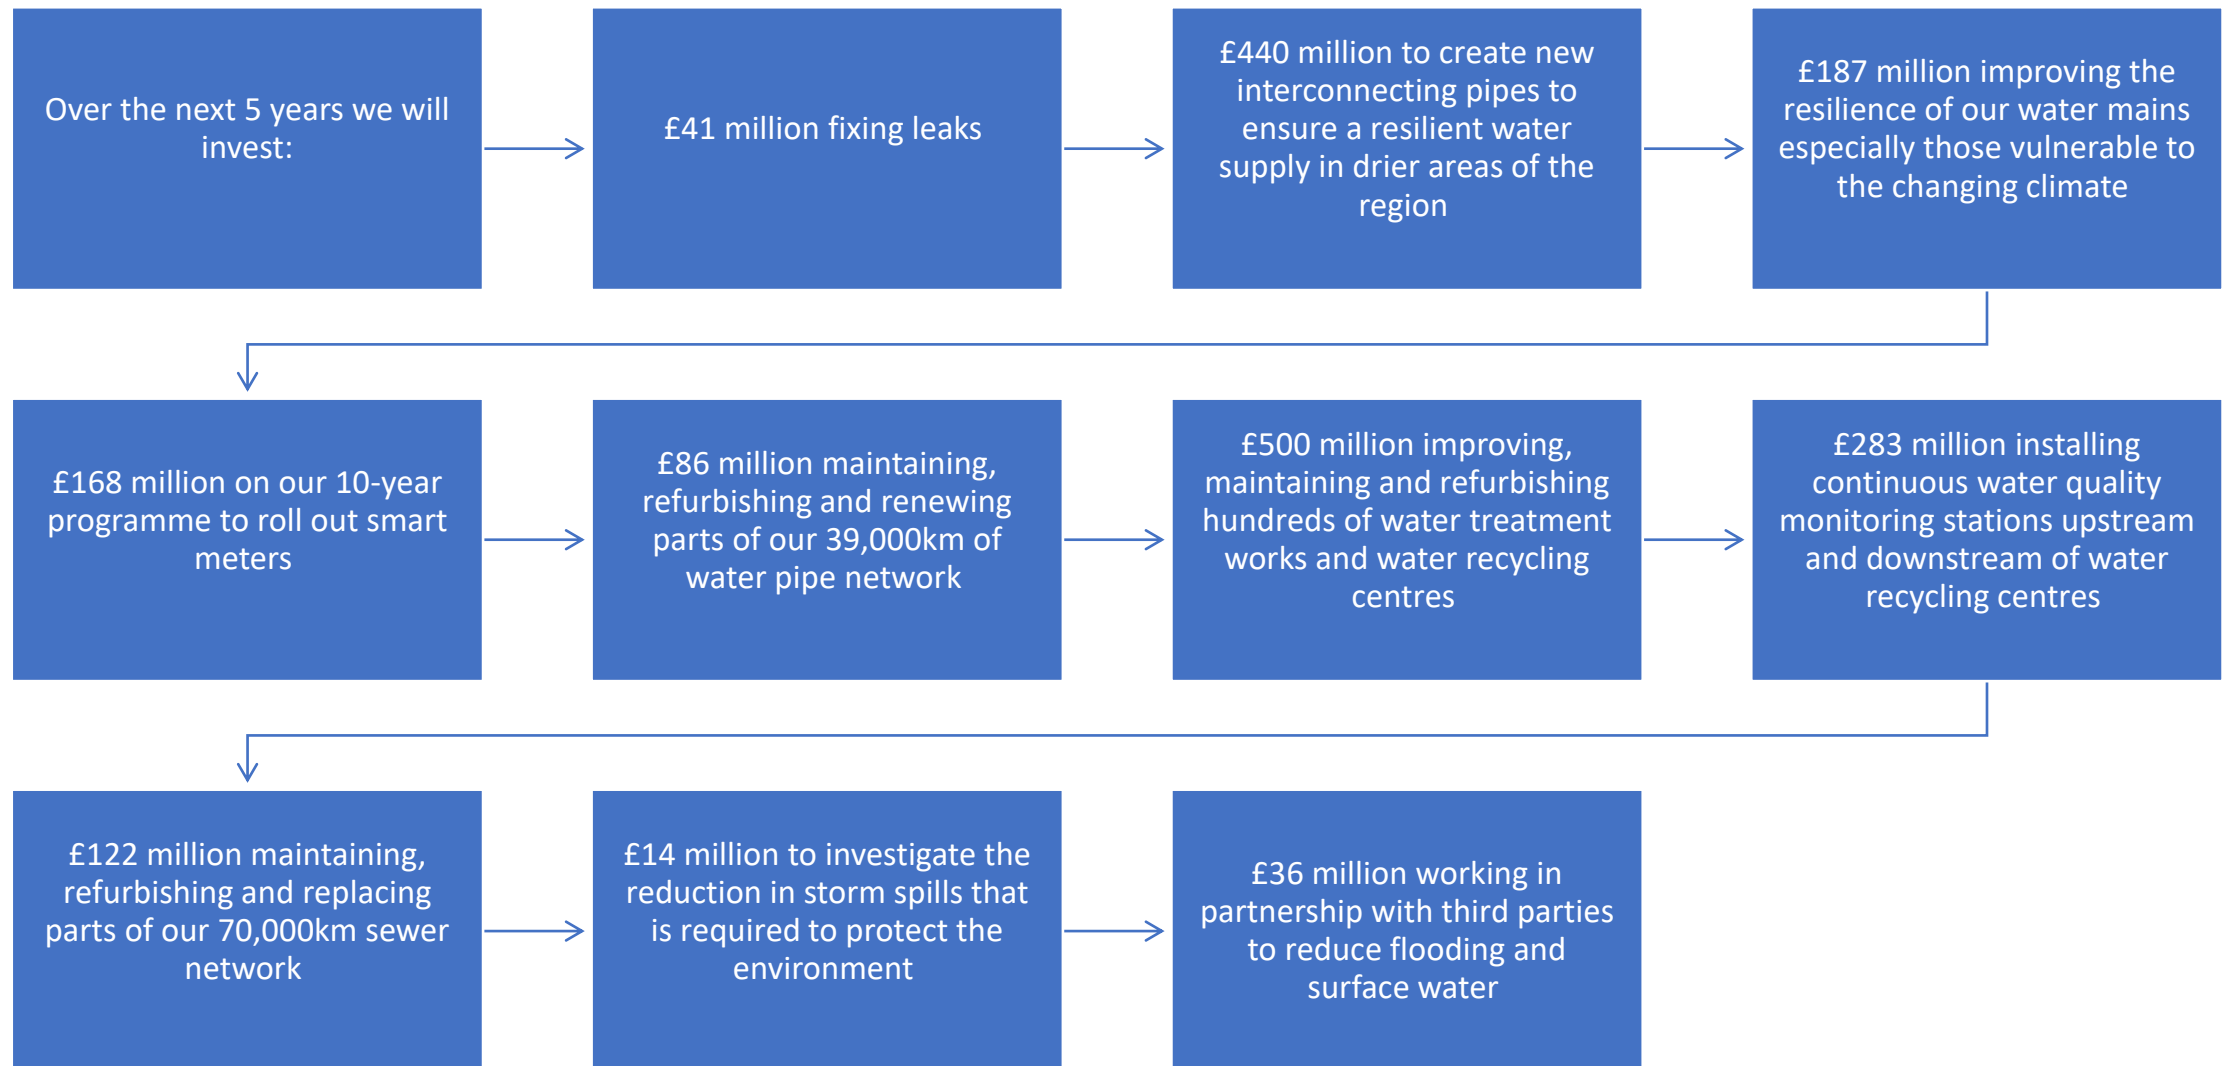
Over the next 5 years we will invest:

£41 million fixing leaks

£440 million to create new interconnecting pipes to ensure a resilient water supply in drier areas of the region

£187 million improving the resilience of our water mains especially those vulnerable to the changing climate

£168 million on our 10-year programme to roll out smart meters

£86 million maintaining, refurbishing and renewing parts of our 39,000km of water pipe network

£500 million improving, maintaining and refurbishing hundreds of water treatment works and water recycling centres

£283 million installing continuous water quality monitoring stations upstream and downstream of water recycling centres

£122 million maintaining, refurbishing and replacing parts of our 70,000km sewer network

£14 million to investigate the reduction in storm spills that is required to protect the environment

£36 million working in partnership with third parties to reduce flooding and surface water